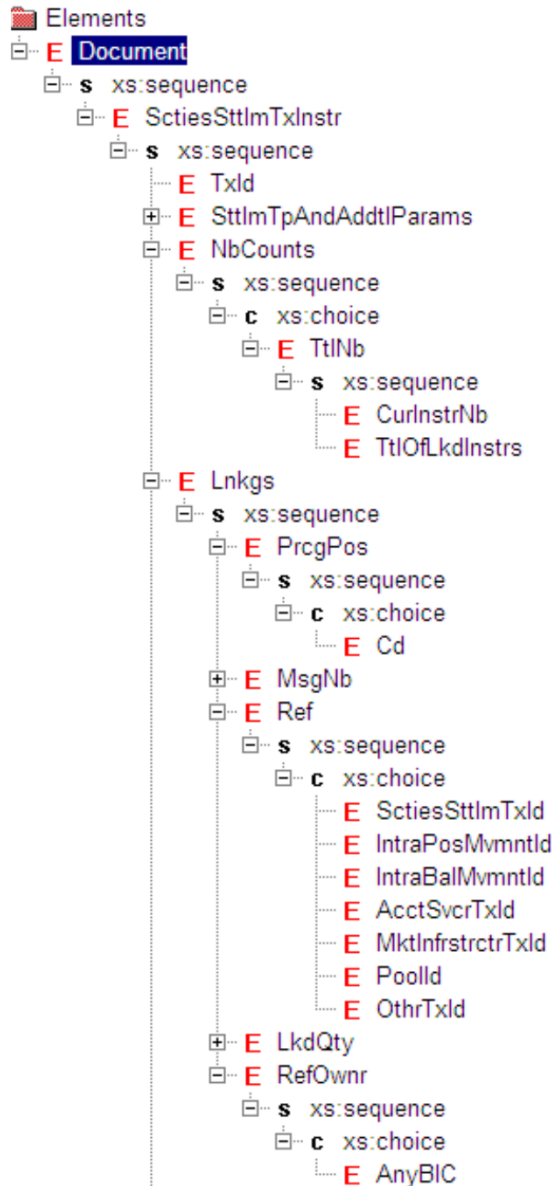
Elements
E Document
s xs:sequence
E SctiesSttlmTxInstr
s xs:sequence
E TxId
E SttlmTpAndAddtlParams
E NbCounts
s xs:sequence
c xs:choice
E TtlNb
s xs:sequence
E CurInstrNb
E TtlOfLkdInstrs
E Lnkgs
s xs:sequence
E PrcgPos
s xs:sequence
c xs:choice
E Cd
E MsgNb
E Ref
s xs:sequence
c xs:choice
E SctiesSttlmTxId
E IntraPosMvmntId
E IntraBalMvmntId
E AcctSvcrTxId
E MktInfrstrctrTxId
E PoolId
E OthrTxId
E LkdQty
E RefOwnr
s xs:sequence
c xs:choice
E AnyBIC